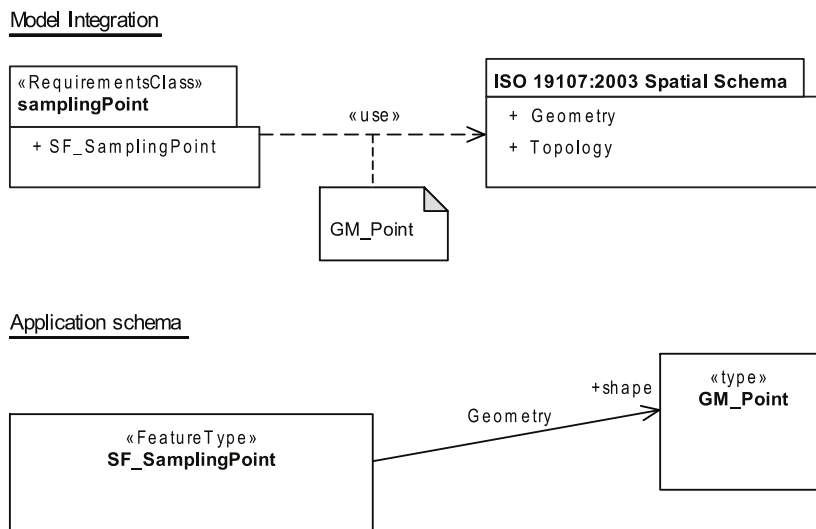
Model Integration

«RequirementsClass»
samplingPoint

+ SF_SamplingPoint

«use»

ISO 19107:2003 Spatial Schema

+ Geometry
+ Topology

GM_Point

Application schema

«FeatureType»
SF_SamplingPoint

Geometry

+shape

«type»
GM_Point